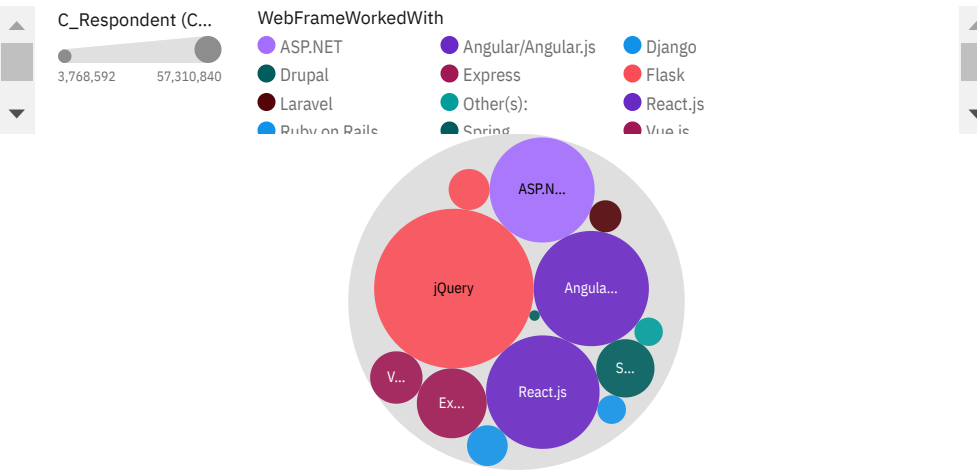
C_Respondent (C...

3,768,592 57,310,840

WebFrameWorkedWith

ASP.NET
Angular/Angular.js
Django
Drupal
Express
Flask
Laravel
Other(s):
React.js
Ruby on Rails
Spring
Vue.js

ASP.N...
jQuery
Angula...
V...
Ex...
React.js
S...